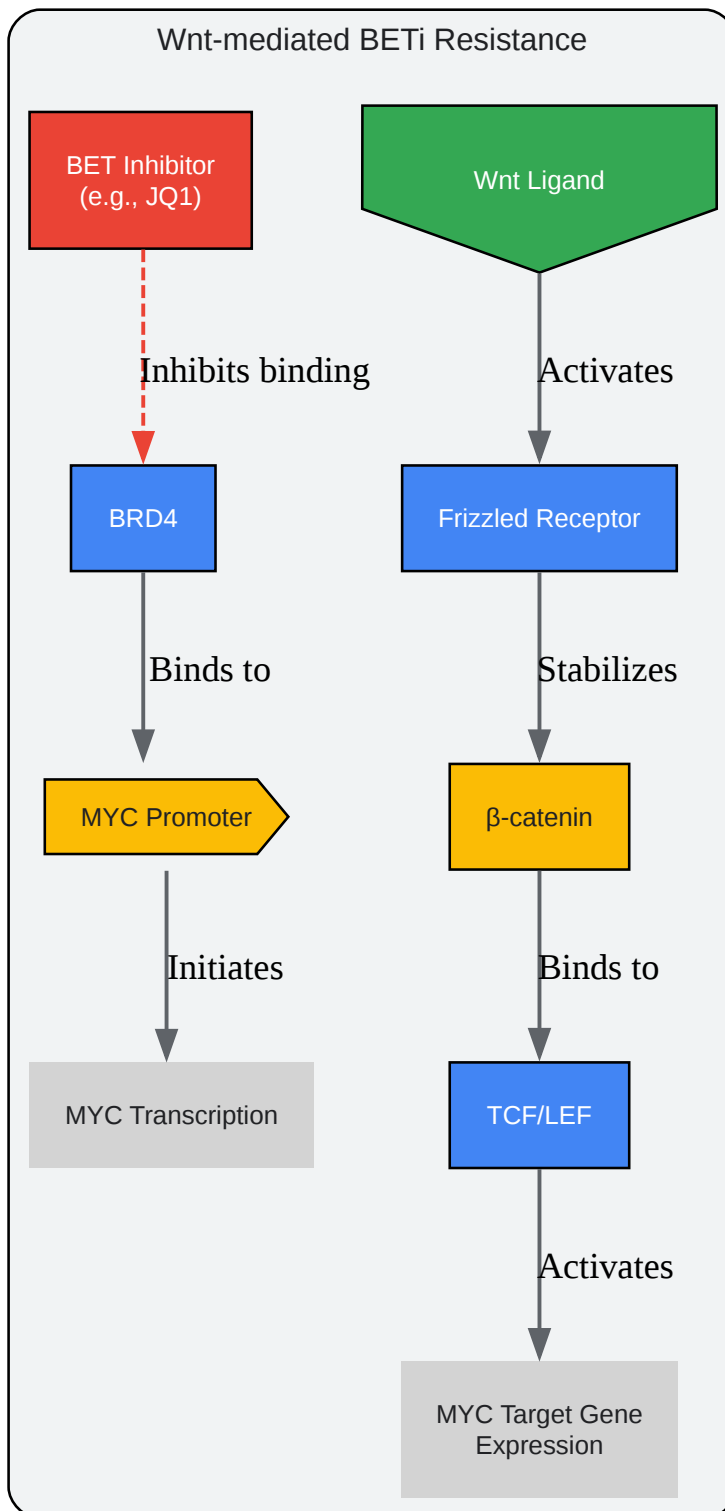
Wnt-mediated BETi Resistance

BET Inhibitor (e.g., JQ1)

Wnt Ligand

Inhibits binding

Activates

BRD4

Frizzled Receptor

Binds to

Stabilizes

MYC Promoter

β-catenin

Initiates

Binds to

MYC Transcription

TCF/LEF

Activates

MYC Target Gene Expression